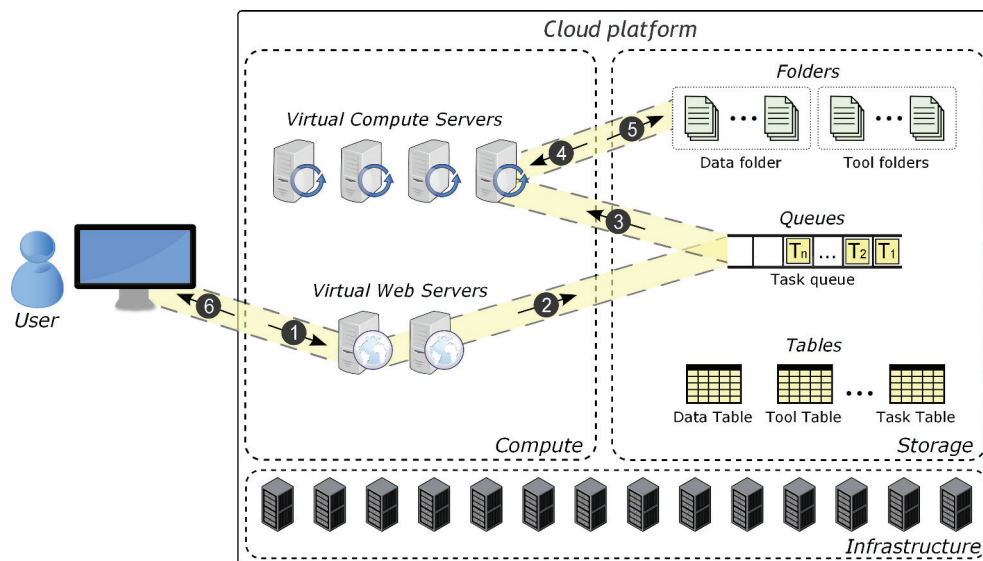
Cloud platform

Folders

Virtual Compute Servers

5

4

Data folder

Tool folders

3

Queues

$T_n$ … $T_2$ $T_1$

Task queue

User

6

1

Virtual Web Servers

2

Tables

Data Table

Tool Table

Task Table

Compute

Storage

Infrastructure